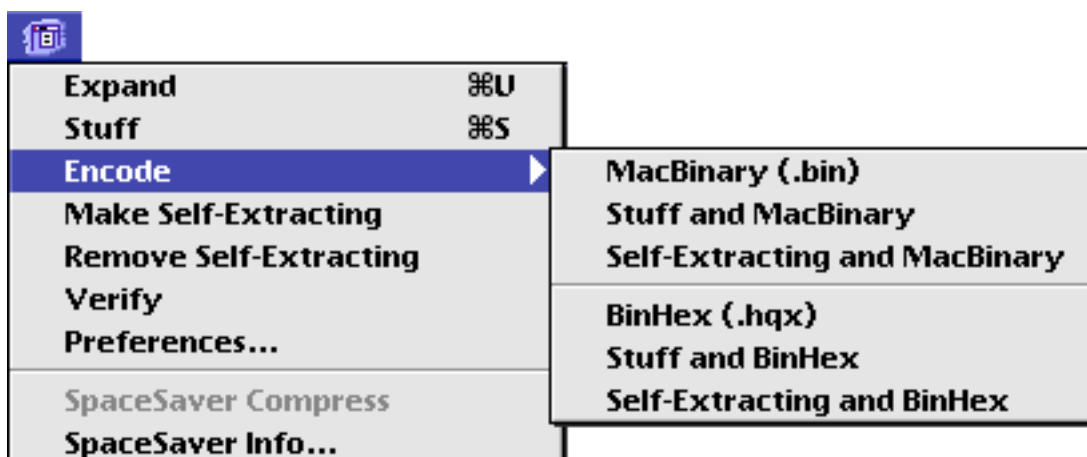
Expand ⌘U
Stuff ⌘S
Encode
Make Self-Extracting
Remove Self-Extracting
Verify
Preferences…

SpaceSaver Compress
SpaceSaver Info…

MacBinary (.bin)
Stuff and MacBinary
Self-Extracting and MacBinary

BinHex (.hqx)
Stuff and BinHex
Self-Extracting and BinHex